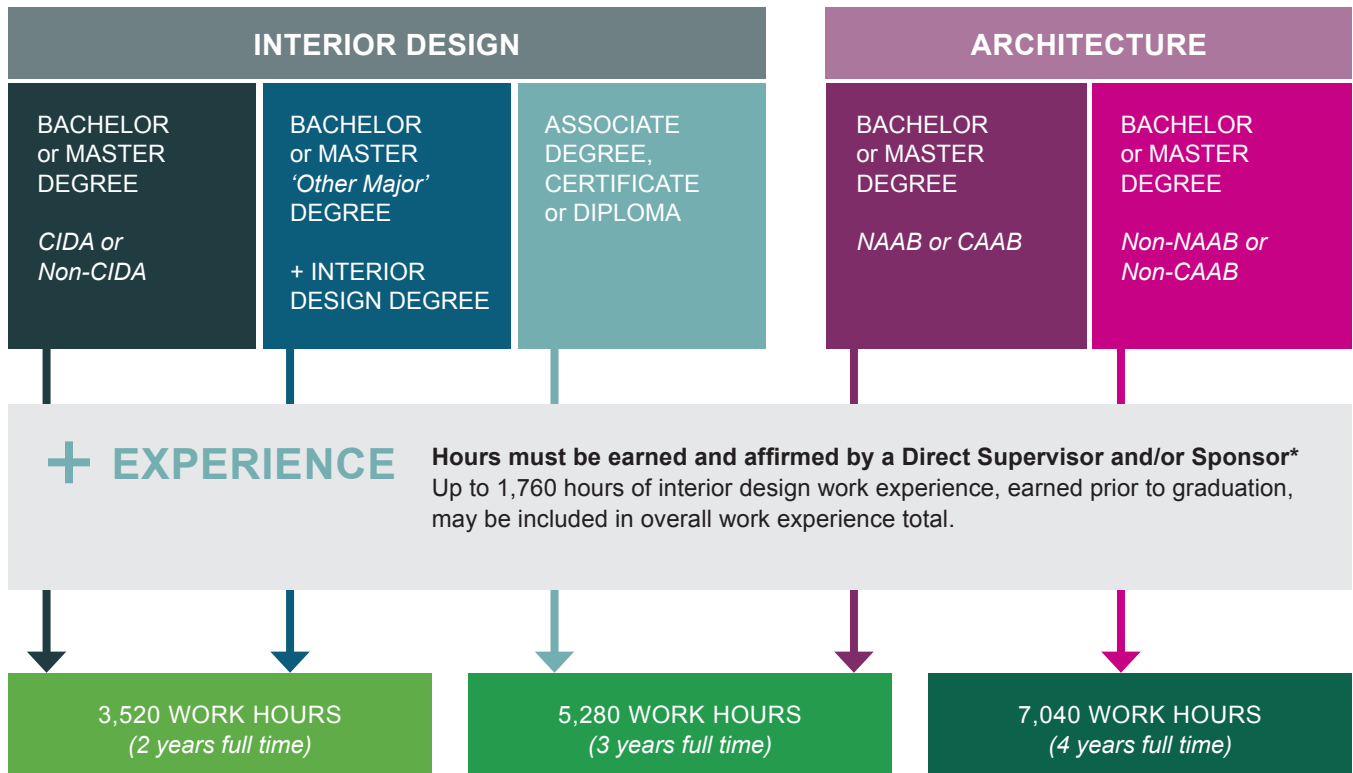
INTERIOR DESIGN

ARCHITECTURE

BACHELOR or MASTER DEGREE

*CIDA or Non-CIDA*

BACHELOR or MASTER *'Other Major'* DEGREE

+ INTERIOR DESIGN DEGREE

ASSOCIATE DEGREE, CERTIFICATE or DIPLOMA

BACHELOR or MASTER DEGREE

*NAAB or CAAB*

BACHELOR or MASTER DEGREE

*Non-NAAB or Non-CAAB*

+ EXPERIENCE

**Hours must be earned and affirmed by a Direct Supervisor and/or Sponsor***
Up to 1,760 hours of interior design work experience, earned prior to graduation, may be included in overall work experience total.

3,520 WORK HOURS
*(2 years full time)*

5,280 WORK HOURS
*(3 years full time)*

7,040 WORK HOURS
*(4 years full time)*